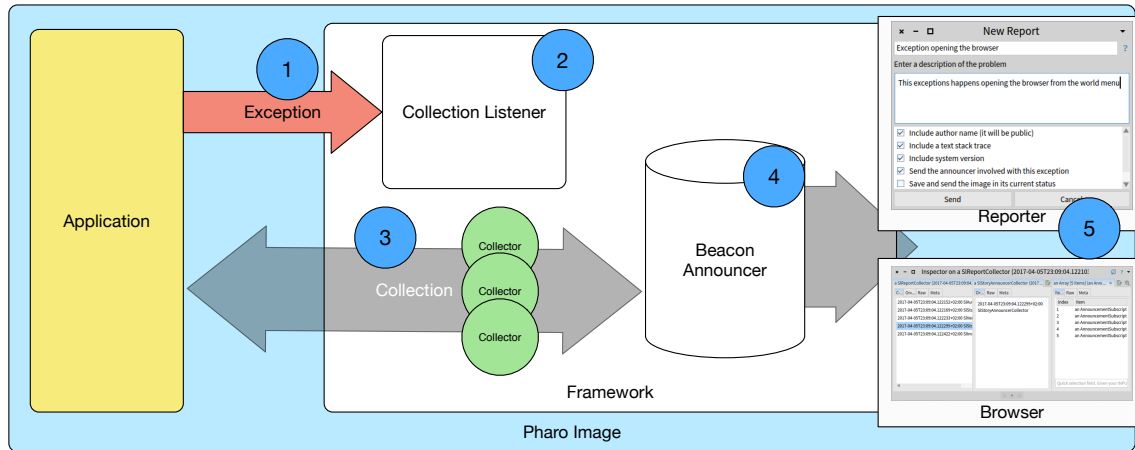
Application

1

Exception

2

Collection Listener

3

Collector

Collector

Collector

Collection

4

Beacon Announcer

Framework

Pharo Image

New Report

Exception opening the browser

Enter a description of the problem

This exceptions happens opening the browser from the world menu

Include author name (it will be public)

Include a text stack trace

Include system version

Send the announcer involved with this exception

Save and send the image in its current status

Send

Cancel

Reporter

5

Inspector on a SIReportCollector (2017-04-05T23:09:04.12210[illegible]

Browser